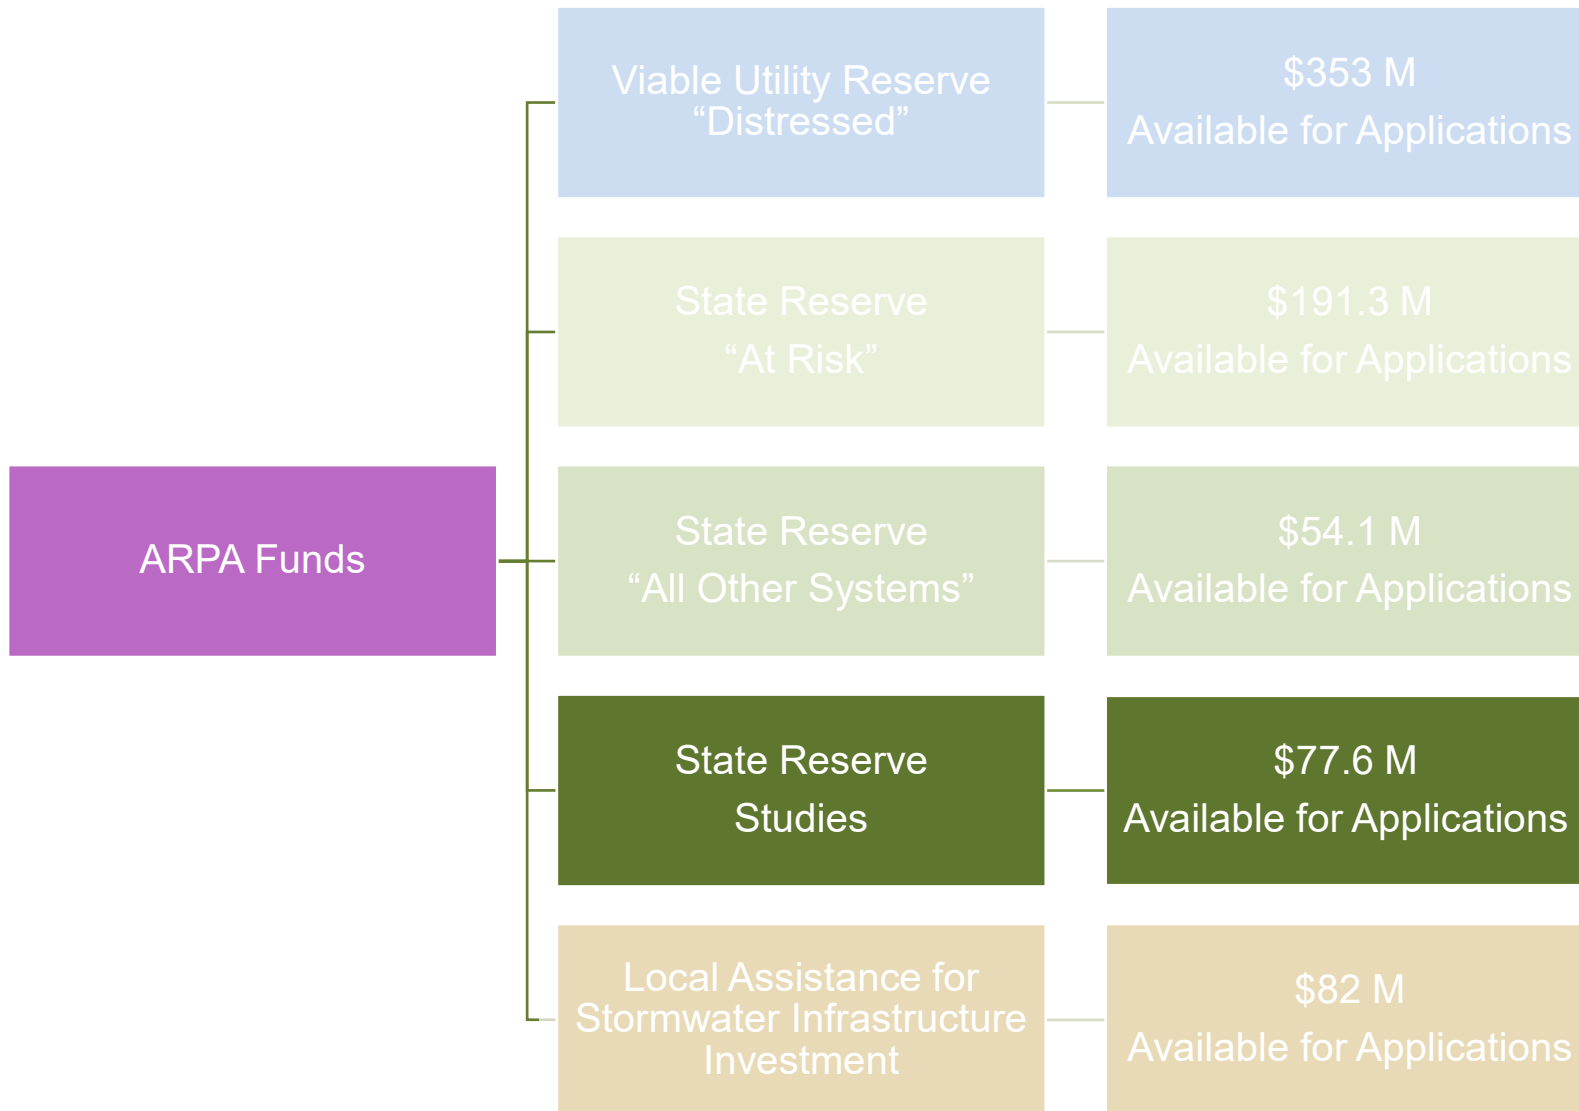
ARPA Funds

Viable Utility Reserve "Distressed"

$353 M
Available for Applications

State Reserve
"At Risk"

$191.3 M
Available for Applications

State Reserve
"All Other Systems"

$54.1 M
Available for Applications

State Reserve
Studies

$77.6 M
Available for Applications

Local Assistance for Stormwater Infrastructure Investment

$82 M
Available for Applications